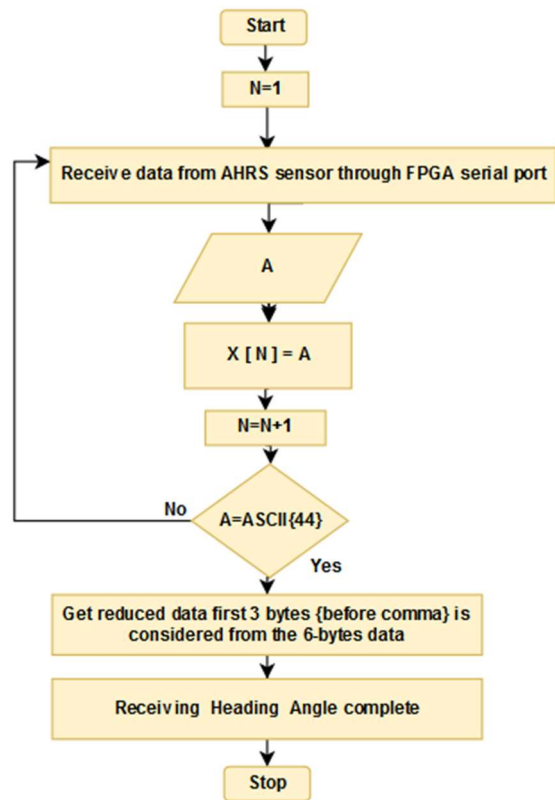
Start

N=1

Receive data from AHRS sensor through FPGA serial port

A

X [ N ] = A

N=N+1

No

A=ASCII{44}

Yes

Get reduced data first 3 bytes {before comma} is considered from the 6-bytes data

Receiving Heading Angle complete

Stop